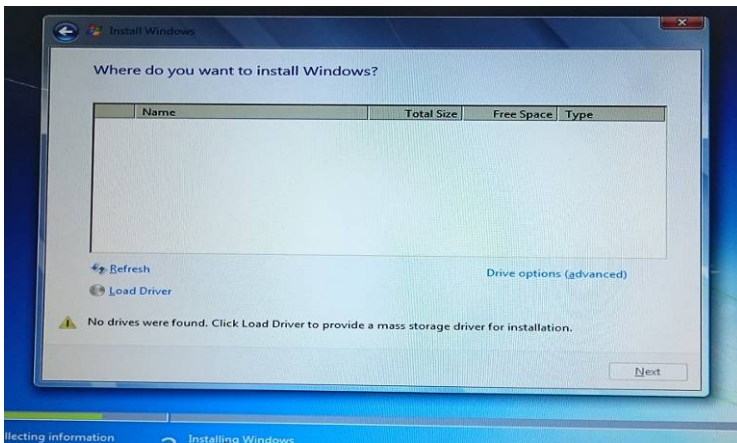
Install Windows

Where do you want to install Windows?

| | Name | Total Size | Free Space | Type |
|---|---|---|---|---|

Refresh

Load Driver

Drive options (advanced)

No drives were found. Click Load Driver to provide a mass storage driver for installation.

Next

llecting information

Installing Windows